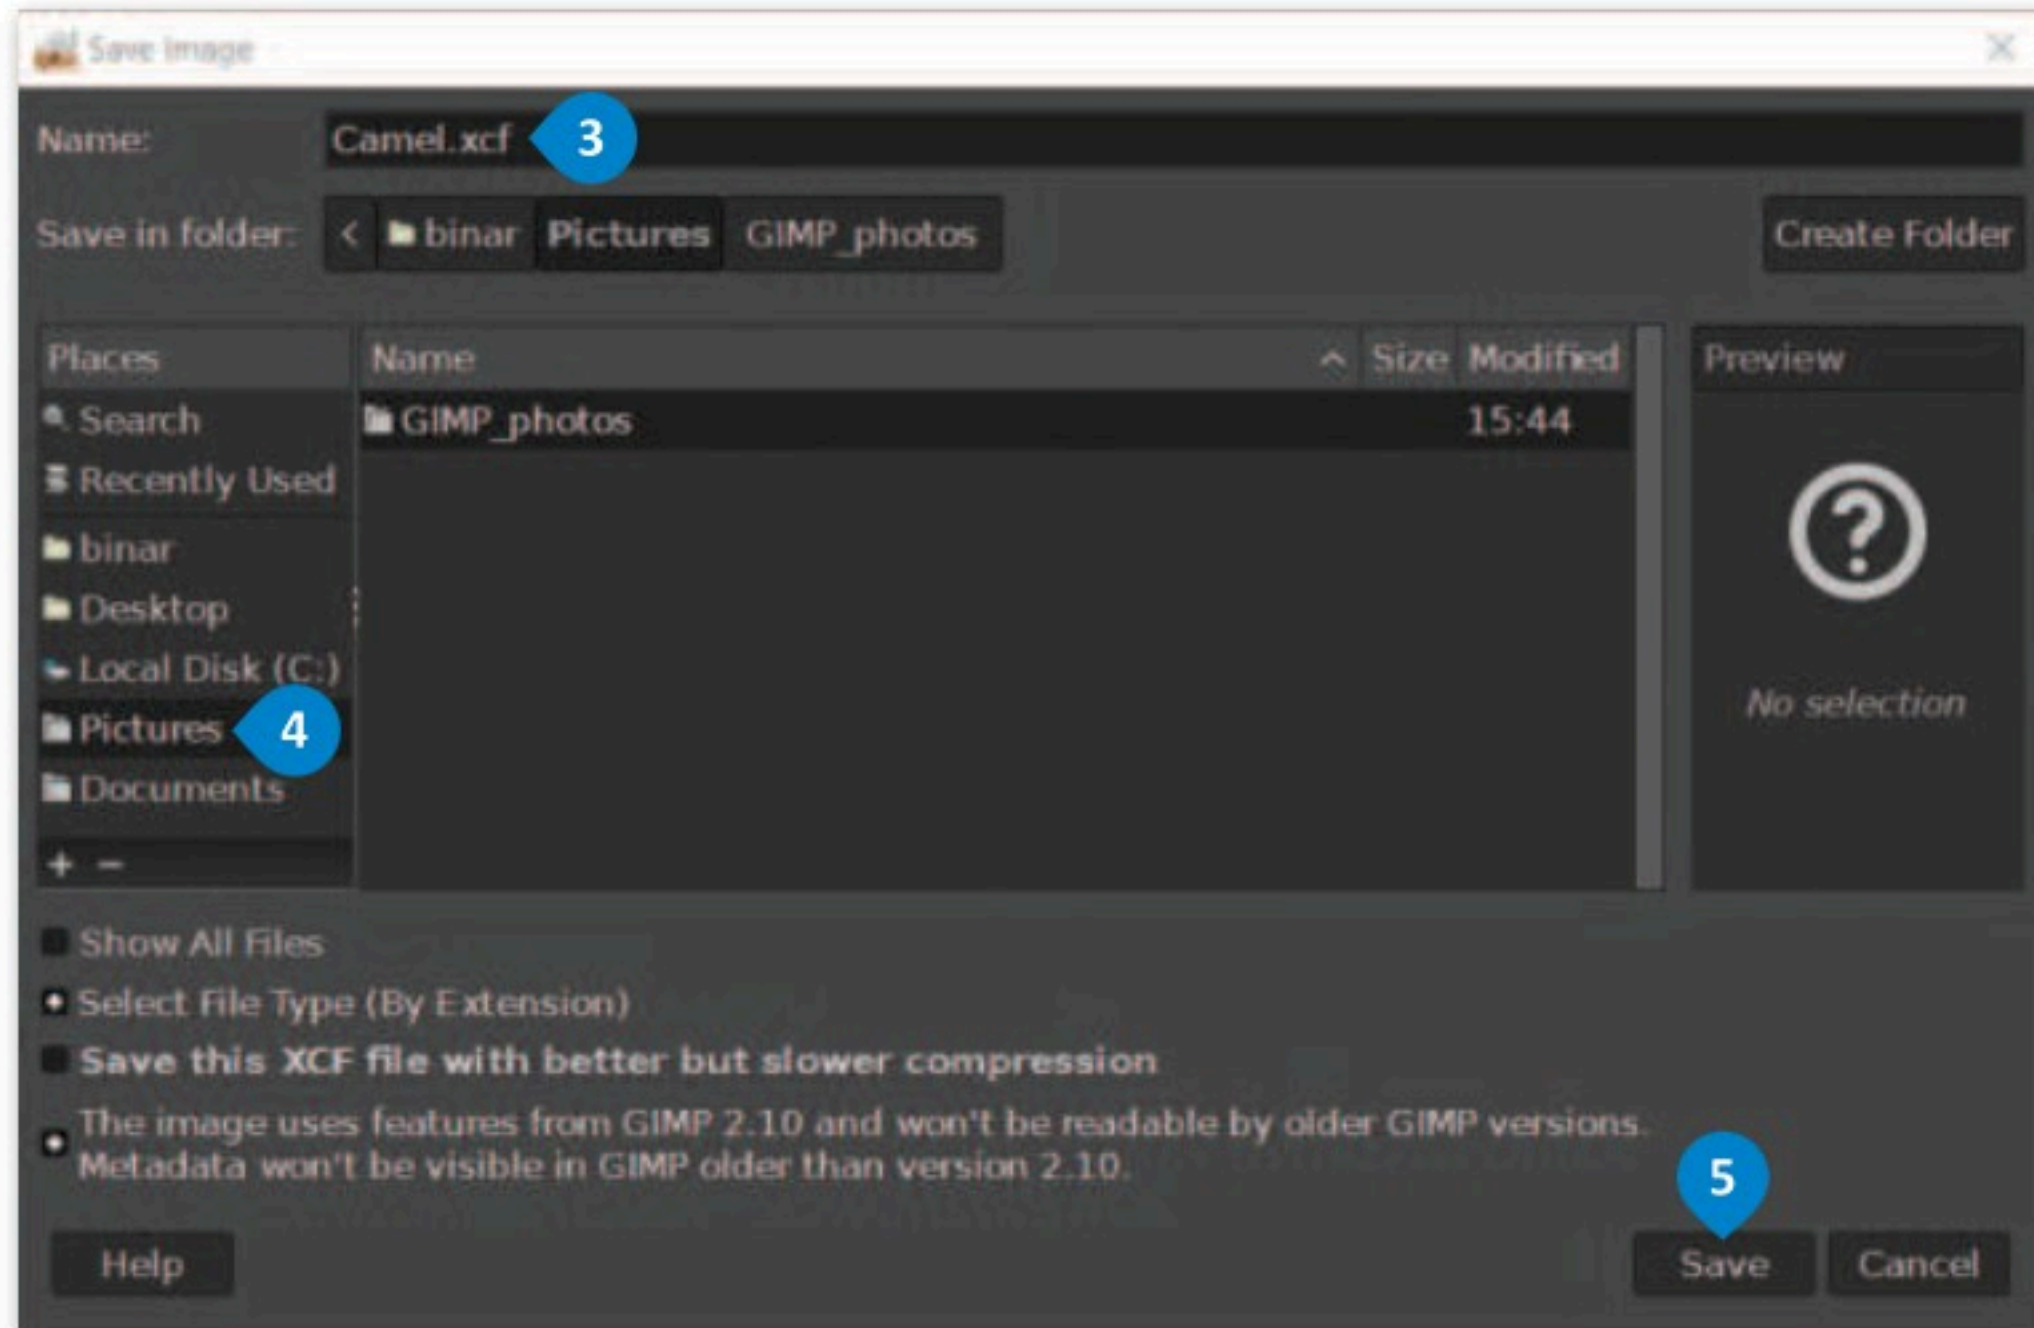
Save Image

Name: Camel.xcf 3

Save in folder: < binar Pictures GIMP_photos Create Folder

Places
Search
Recently Used
binar
Desktop
Local Disk (C:)
Pictures 4
Documents
+ −

| Name | Size | Modified |
|---|---|---|
| GIMP_photos | | 15:44 |

Preview
No selection

Show All Files
Select File Type (By Extension)
Save this XCF file with better but slower compression
The image uses features from GIMP 2.10 and won't be readable by older GIMP versions. Metadata won't be visible in GIMP older than version 2.10.

5

Help Save Cancel